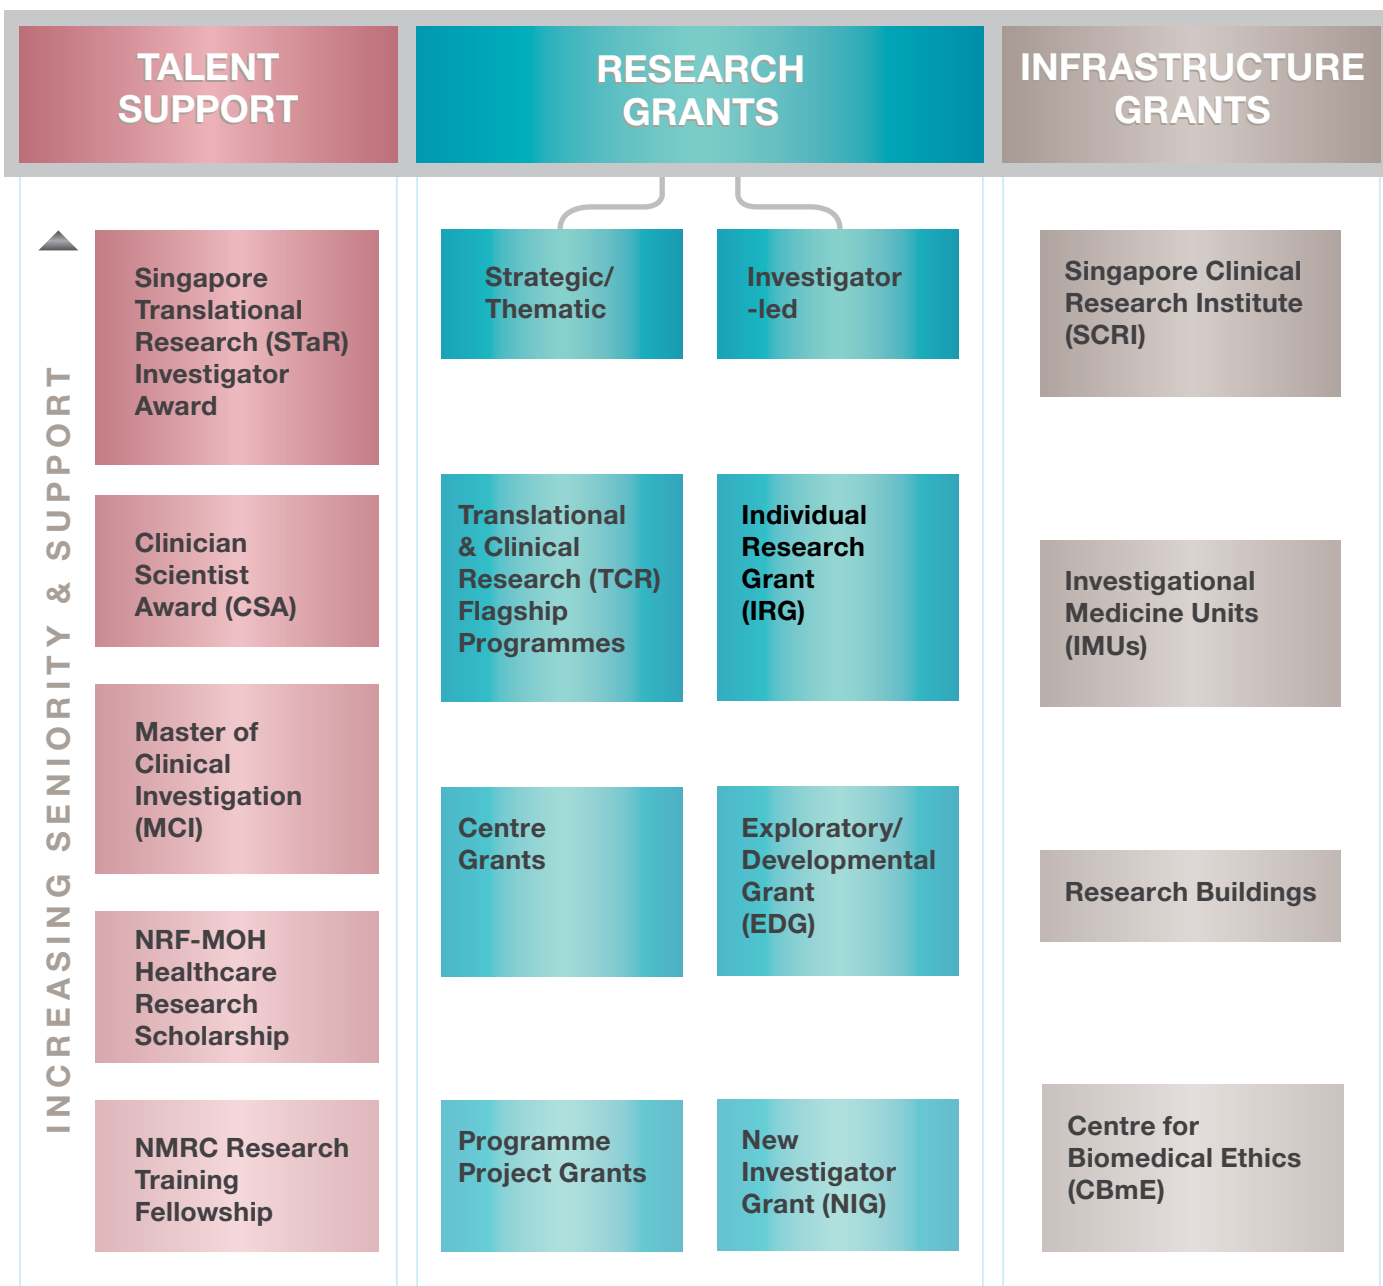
TALENT SUPPORT

INCREASING SENIORITY & SUPPORT

Singapore Translational Research (STaR) Investigator Award

Clinician Scientist Award (CSA)

Master of Clinical Investigation (MCI)

NRF-MOH Healthcare Research Scholarship

NMRC Research Training Fellowship

RESEARCH GRANTS

Strategic/ Thematic

Investigator -led

Translational & Clinical Research (TCR) Flagship Programmes

Individual Research Grant (IRG)

Centre Grants

Exploratory/ Developmental Grant (EDG)

Programme Project Grants

New Investigator Grant (NIG)

INFRASTRUCTURE GRANTS

Singapore Clinical Research Institute (SCRI)

Investigational Medicine Units (IMUs)

Research Buildings

Centre for Biomedical Ethics (CBmE)